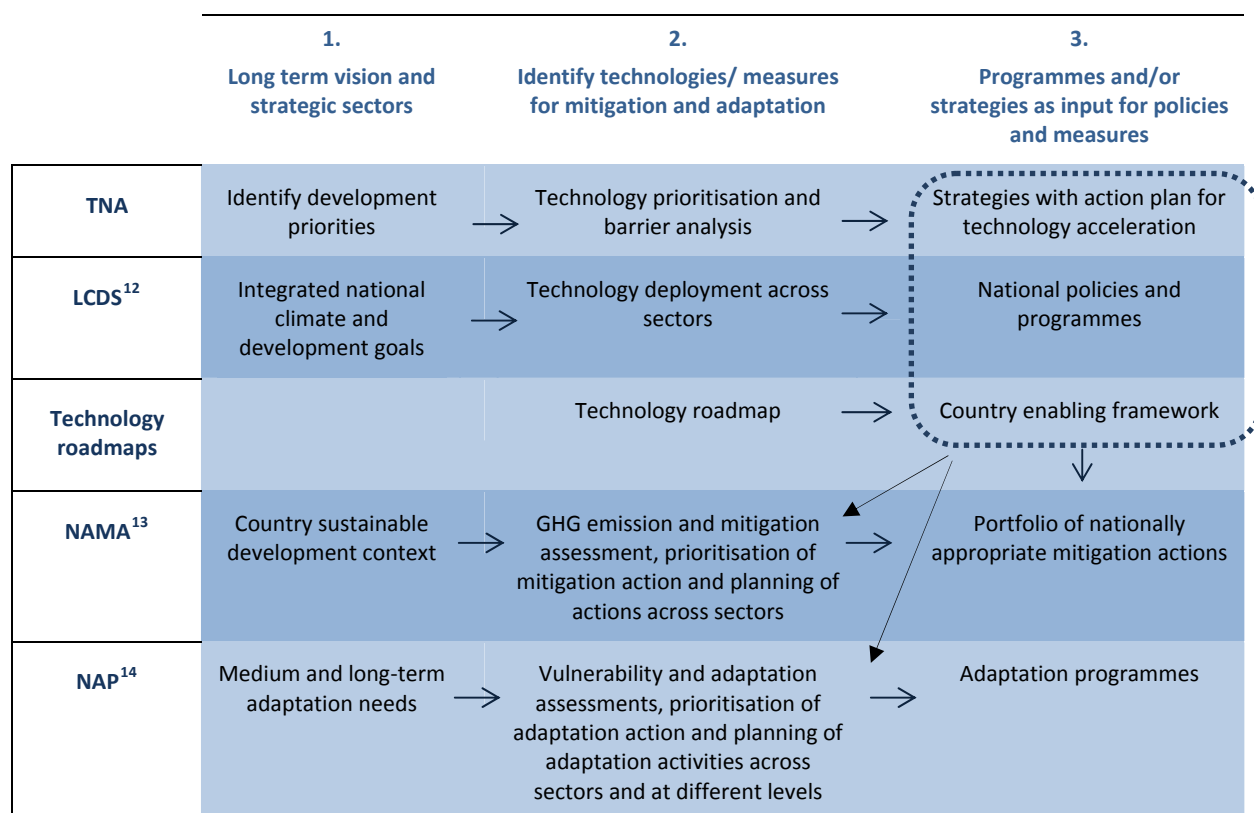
| | 1. Long term vision and strategic sectors | 2. Identify technologies/ measures for mitigation and adaptation | 3. Programmes and/or strategies as input for policies and measures |
|---|---|---|---|
| TNA | Identify development priorities | Technology prioritisation and barrier analysis | Strategies with action plan for technology acceleration |
| LCDS$^{12}$ | Integrated national climate and development goals | Technology deployment across sectors | National policies and programmes |
| Technology roadmaps | | Technology roadmap | Country enabling framework |
| NAMA$^{13}$ | Country sustainable development context | GHG emission and mitigation assessment, prioritisation of mitigation action and planning of actions across sectors | Portfolio of nationally appropriate mitigation actions |
| NAP$^{14}$ | Medium and long-term adaptation needs | Vulnerability and adaptation assessments, prioritisation of adaptation action and planning of adaptation activities across sectors and at different levels | Adaptation programmes |